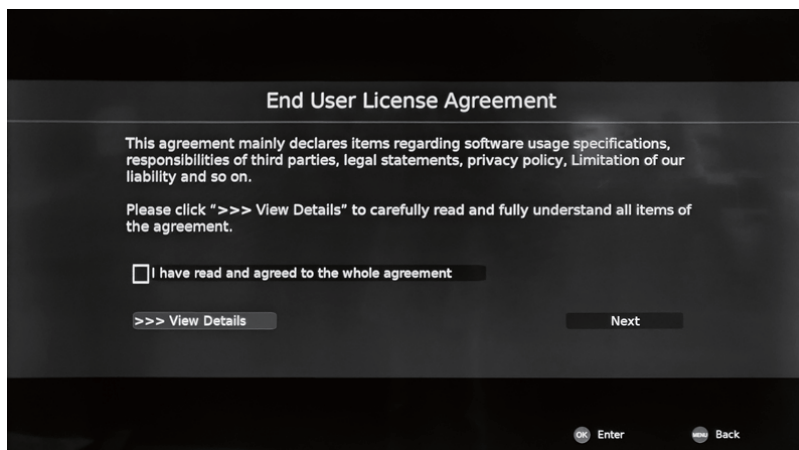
End User License Agreement

This agreement mainly declares items regarding software usage specifications, responsibilities of third parties, legal statements, privacy policy, Limitation of our liability and so on.

Please click ">>> View Details" to carefully read and fully understand all items of the agreement.

I have read and agreed to the whole agreement

>>> View Details

Next

OK Enter

MENU Back